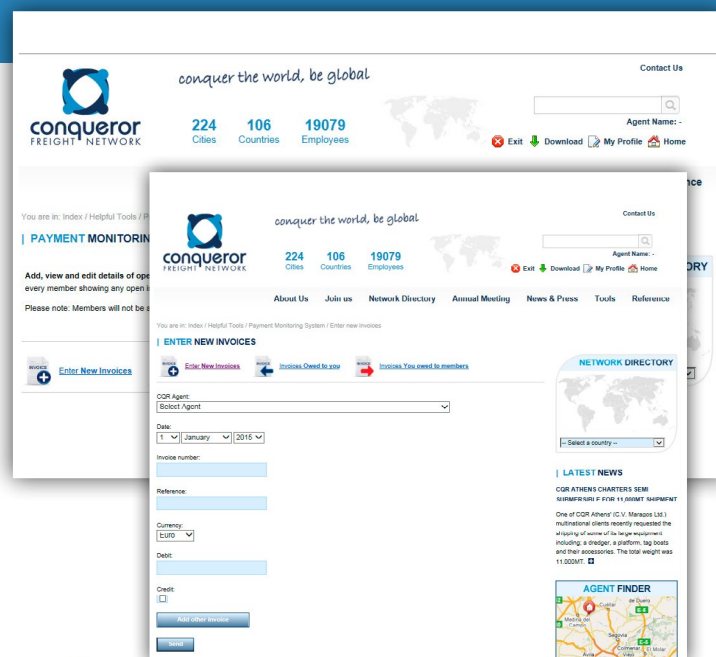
conqueror FREIGHT NETWORK

conquer the world, be global

224 Cities 106 Countries 19079 Employees

Contact Us

Agent Name: -

Exit Download My Profile Home

nce

You are in: Index / Helpful Tools / P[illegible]

| PAYMENT MONITORIN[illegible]

Add, view and edit details of ope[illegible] every member showing any open i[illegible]

Please note: Members will not be a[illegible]

INVOICE Enter New Invoices

RY

conqueror FREIGHT NETWORK

conquer the world, be global

224 Cities 106 Countries 19079 Employees

Contact Us

Agent Name: -

Exit Download My Profile Home

About Us Join us Network Directory Annual Meeting News & Press Tools Reference

You are in: Index / Helpful Tools / Payment Monitoring System / Enter new invoices

| ENTER NEW INVOICES

Enter New Invoices Invoices Owed to you Invoices You owed to members

CQR Agent:
Select Agent

Date:
1 January 2015

Invoice number:

Reference:

Currency:
Euro

Debit:

Credit:

Add other invoice

Send

NETWORK DIRECTORY

-- Select a country --

| LATEST NEWS

CQR ATHENS CHARTERS SEMI SUBMERSIBLE FOR 11,000MT SHIPMENT

One of CQR Athens' (C.V. Maragos Ltd.) multinational clients recently requested the shipping of some of its large equipment including; a dredger, a platform, tag boats and their accessories. The total weight was 11,000MT.

AGENT FINDER

Segovia Madrid Avila